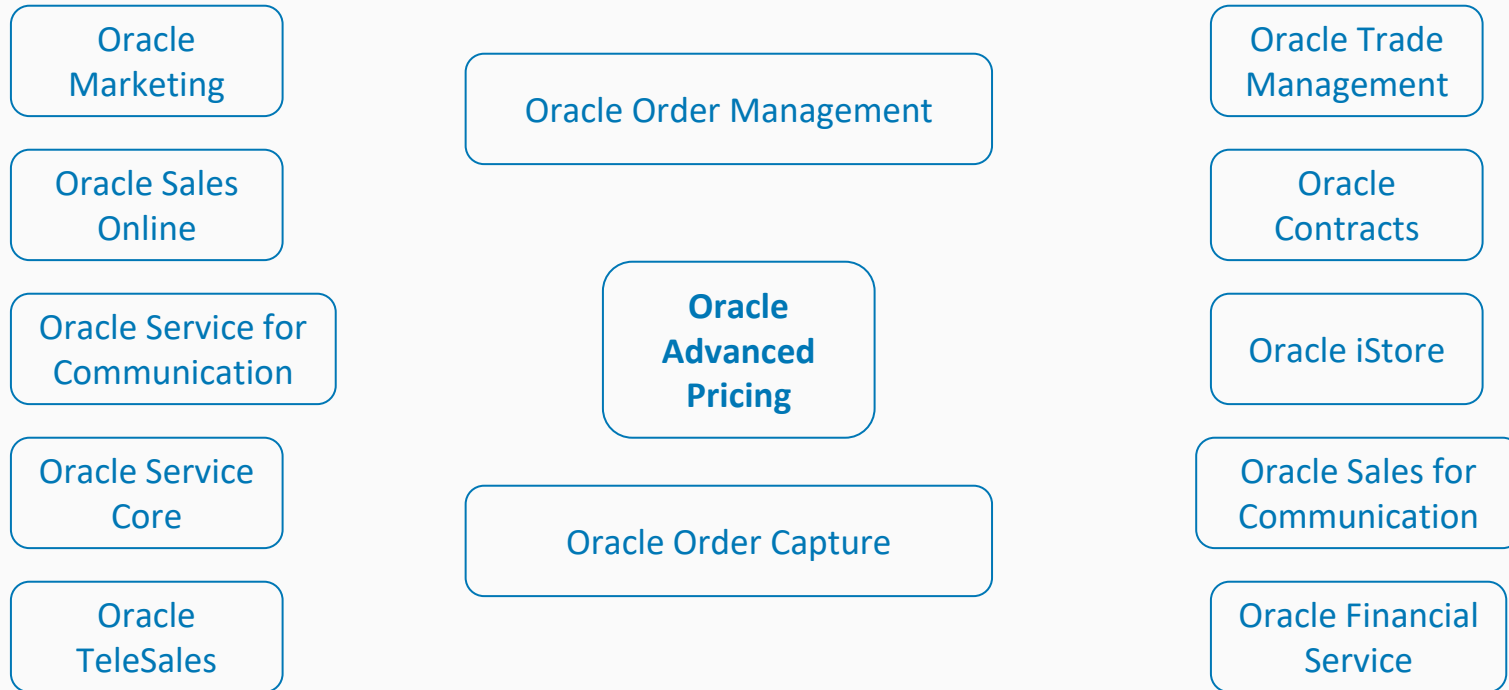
Oracle Marketing

Oracle Sales Online

Oracle Service for Communication

Oracle Service Core

Oracle TeleSales

Oracle Order Management

**Oracle Advanced Pricing**

Oracle Order Capture

Oracle Trade Management

Oracle Contracts

Oracle iStore

Oracle Sales for Communication

Oracle Financial Service